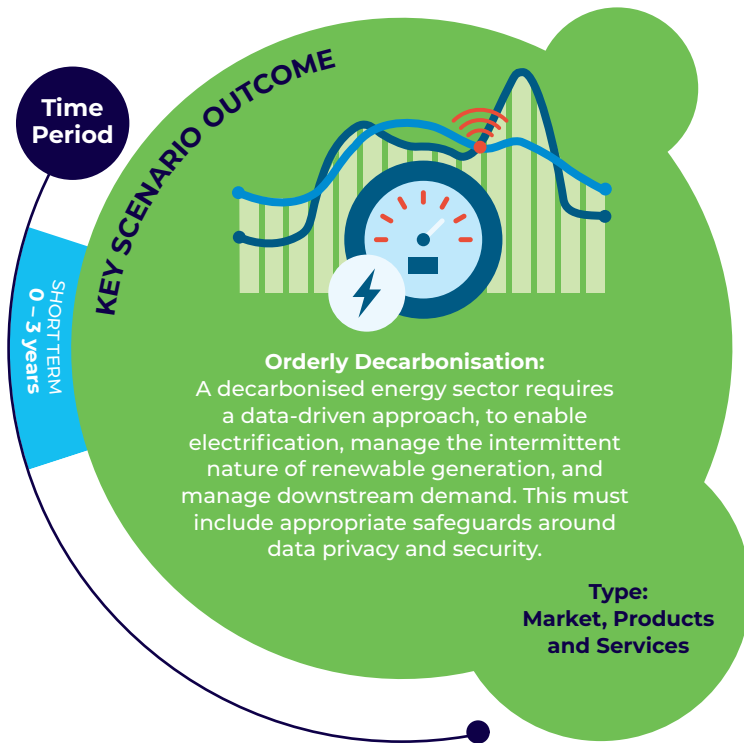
Time Period

SHORT TERM
0 – 3 years

KEY SCENARIO OUTCOME

Orderly Decarbonisation:
A decarbonised energy sector requires a data-driven approach, to enable electrification, manage the intermittent nature of renewable generation, and manage downstream demand. This must include appropriate safeguards around data privacy and security.

Type:
Market, Products and Services